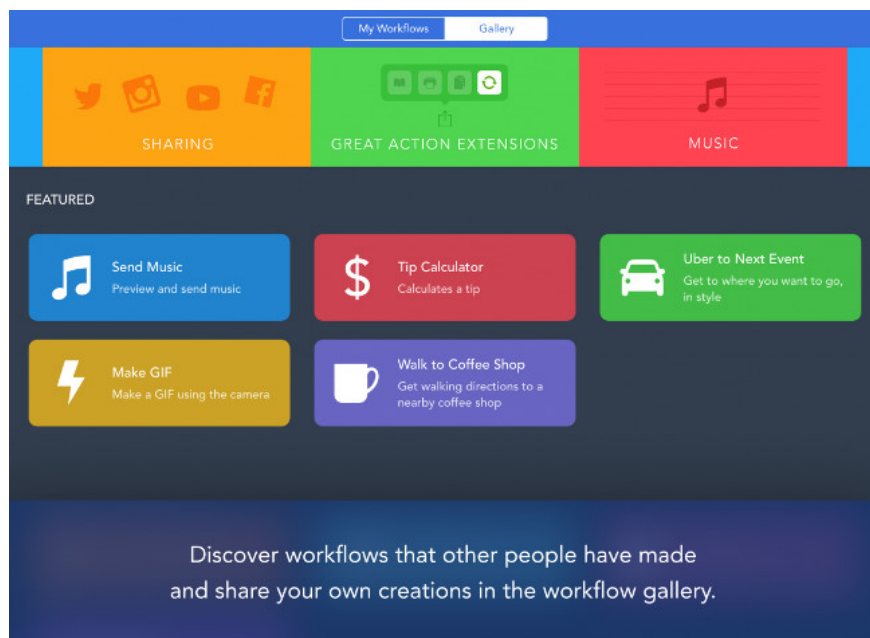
My Workflows Gallery

SHARING

GREAT ACTION EXTENSIONS

MUSIC

FEATURED

Send Music
Preview and send music

Tip Calculator
Calculates a tip

Uber to Next Event
Get to where you want to go, in style

Make GIF
Make a GIF using the camera

Walk to Coffee Shop
Get walking directions to a nearby coffee shop

Discover workflows that other people have made and share your own creations in the workflow gallery.